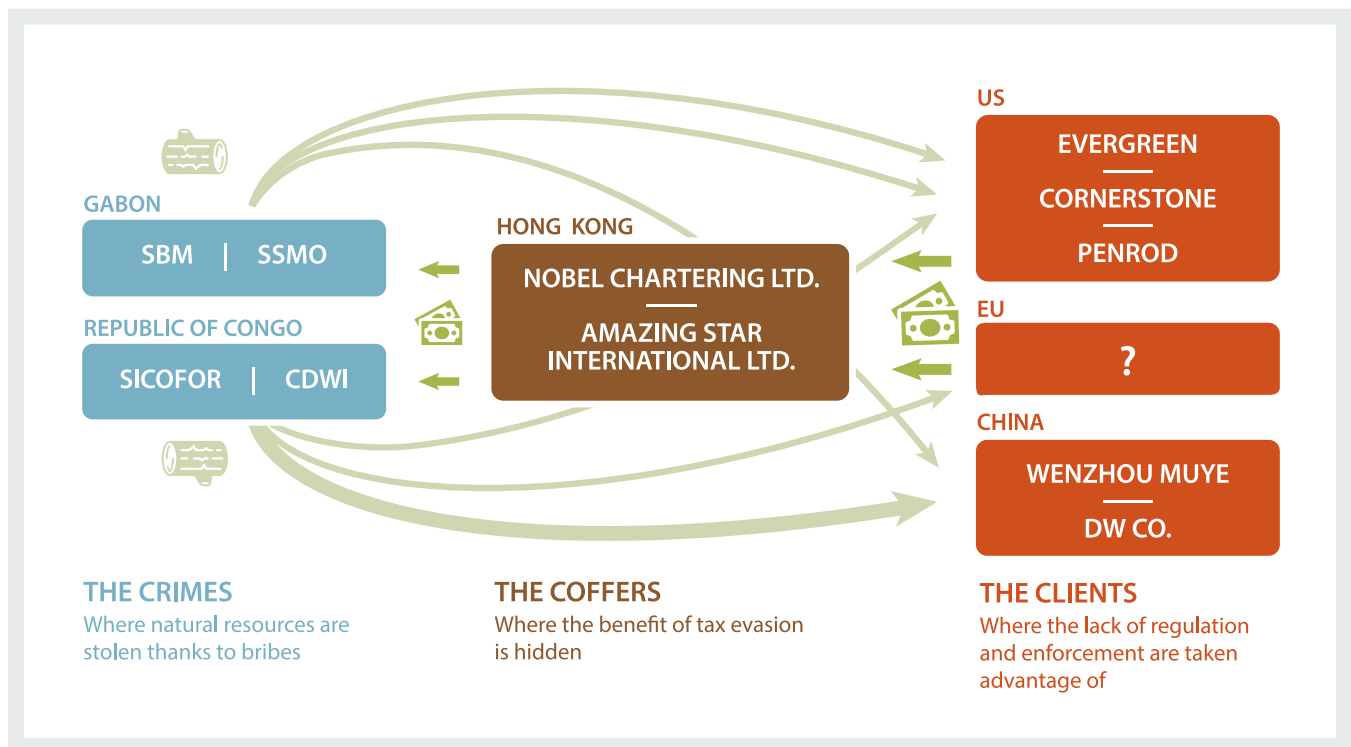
GABON

SBM | SSMO

REPUBLIC OF CONGO

SICOFOR | CDWI

HONG KONG

NOBEL CHARTERING LTD.

AMAZING STAR INTERNATIONAL LTD.

US

EVERGREEN

CORNERSTONE

PENROD

EU

?

CHINA

WENZHOU MUYE

DW CO.

THE CRIMES
Where natural resources are stolen thanks to bribes

THE COFFERS
Where the benefit of tax evasion is hidden

THE CLIENTS
Where the lack of regulation and enforcement are taken advantage of